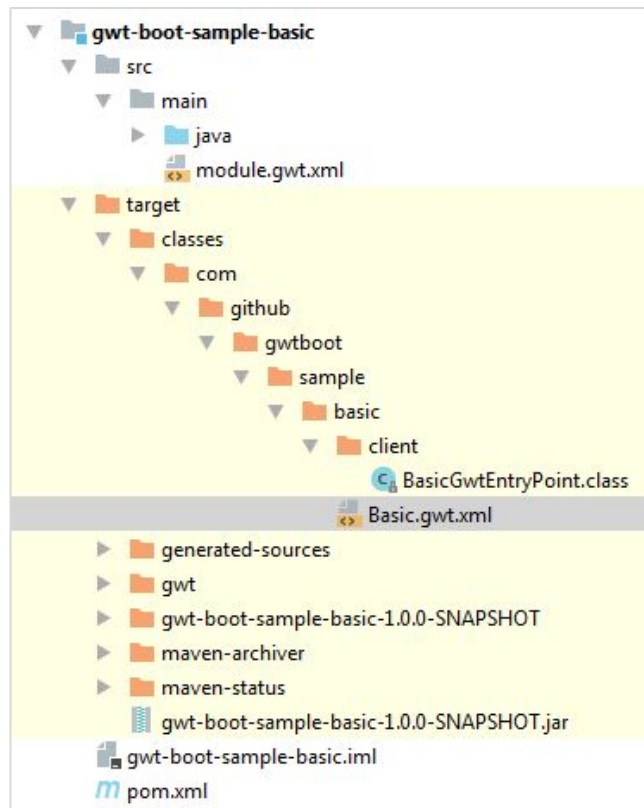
gwt-boot-sample-basic
src
main
java
module.gwt.xml
target
classes
com
github
gwtboot
sample
basic
client
BasicGwtEntryPoint.class
Basic.gwt.xml
generated-sources
gwt
gwt-boot-sample-basic-1.0.0-SNAPSHOT
maven-archiver
maven-status
gwt-boot-sample-basic-1.0.0-SNAPSHOT.jar
gwt-boot-sample-basic.iml
pom.xml